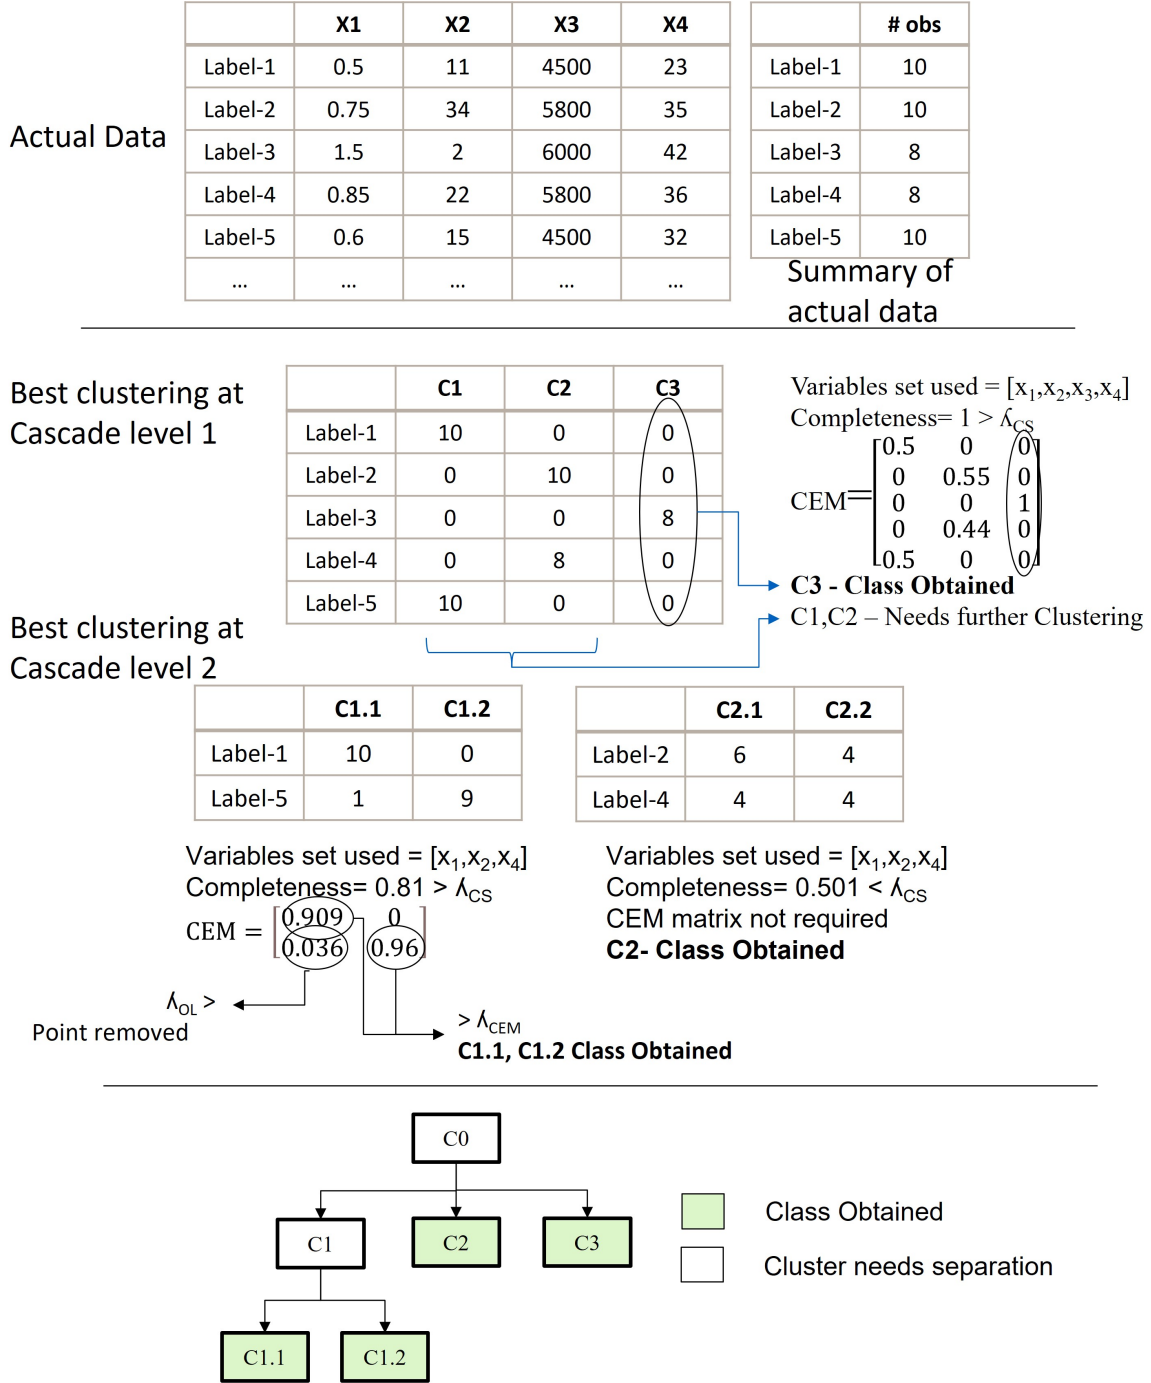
Actual Data

| | X1 | X2 | X3 | X4 |
|---|---|---|---|---|
| Label-1 | 0.5 | 11 | 4500 | 23 |
| Label-2 | 0.75 | 34 | 5800 | 35 |
| Label-3 | 1.5 | 2 | 6000 | 42 |
| Label-4 | 0.85 | 22 | 5800 | 36 |
| Label-5 | 0.6 | 15 | 4500 | 32 |
| ... | ... | ... | ... | ... |

| | # obs |
|---|---|
| Label-1 | 10 |
| Label-2 | 10 |
| Label-3 | 8 |
| Label-4 | 8 |
| Label-5 | 10 |

Summary of actual data

Best clustering at Cascade level 1

| | C1 | C2 | C3 |
|---|---|---|---|
| Label-1 | 10 | 0 | 0 |
| Label-2 | 0 | 10 | 0 |
| Label-3 | 0 | 0 | 8 |
| Label-4 | 0 | 8 | 0 |
| Label-5 | 10 | 0 | 0 |

Variables set used = [$x_1$,$x_2$,$x_3$,$x_4$]
Completeness= 1 > $\Lambda_{CS}$
CEM= $\begin{bmatrix} 0.5 & 0 & 0 \\ 0 & 0.55 & 0 \\ 0 & 0 & 1 \\ 0 & 0.44 & 0 \\ 0.5 & 0 & 0 \end{bmatrix}$
C3 - Class Obtained
C1,C2 – Needs further Clustering

Best clustering at Cascade level 2

| | C1.1 | C1.2 |
|---|---|---|
| Label-1 | 10 | 0 |
| Label-5 | 1 | 9 |

| | C2.1 | C2.2 |
|---|---|---|
| Label-2 | 6 | 4 |
| Label-4 | 4 | 4 |

Variables set used = [$x_1$,$x_2$,$x_4$]
Completeness= 0.81 > $\Lambda_{CS}$
CEM = $\begin{bmatrix} 0.909 & 0 \\ 0.036 & 0.96 \end{bmatrix}$
$\Lambda_{OL}$ >
Point removed
> $\Lambda_{CEM}$
C1.1, C1.2 Class Obtained

Variables set used = [$x_1$,$x_2$,$x_4$]
Completeness= 0.501 < $\Lambda_{CS}$
CEM matrix not required
C2- Class Obtained

C0
C1
C2
C3
C1.1
C1.2

Class Obtained
Cluster needs separation